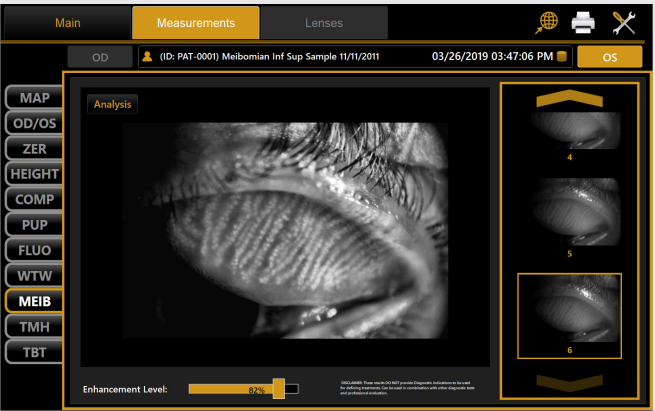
Main
Measurements
Lenses

OD
(ID: PAT-0001) Meibomian Inf Sup Sample 11/11/2011
03/26/2019 03:47:06 PM
OS

MAP
OD/OS
ZER
HEIGHT
COMP
PUP
FLUO
WTW
MEIB
TMH
TBT

Analysis

4
5
6

Enhancement Level:
82%

DISCLAIMER: These results DO NOT provide Diagnostic Indications to be used for defining treatments. Can be used in combination with other diagnostic tests and professional evaluation.